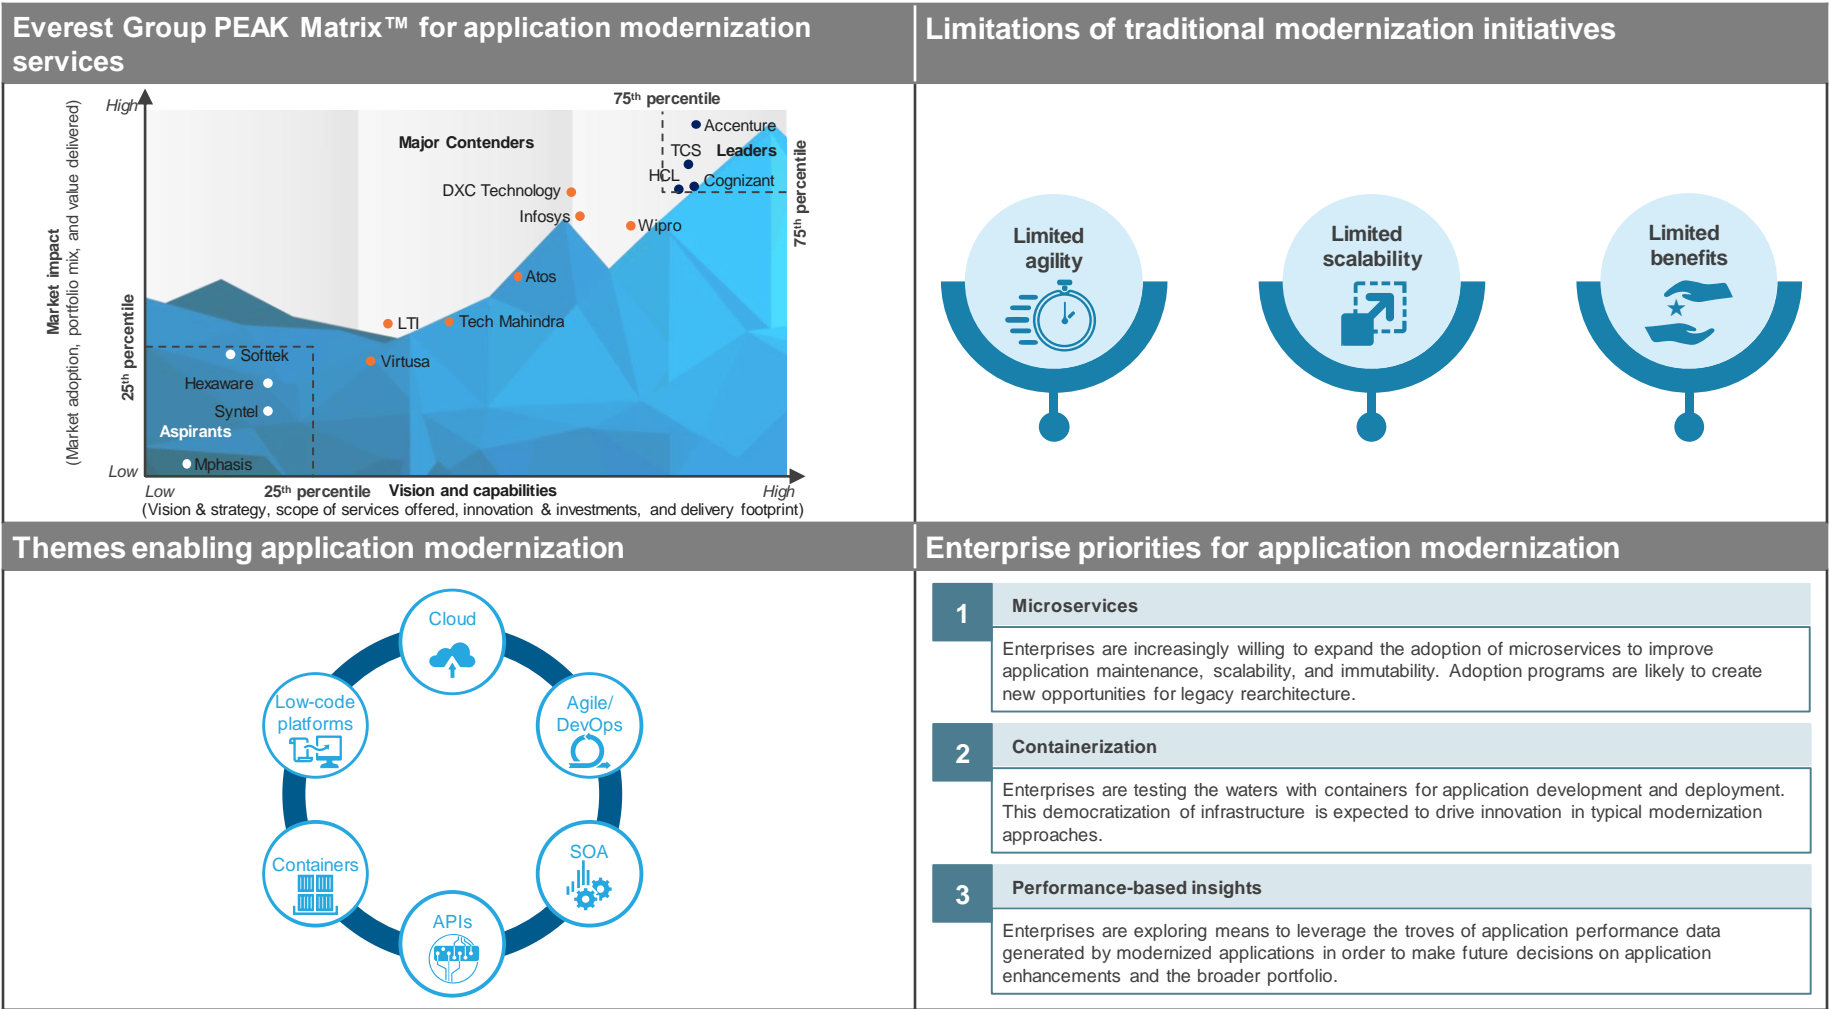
Everest Group PEAK Matrix™ for application modernization services

Limitations of traditional modernization initiatives

High

Low

Market impact
(Market adoption, portfolio mix, and value delivered)

25th percentile

75th percentile

75th percentile

Major Contenders

Leaders

Aspirants

Accenture

TCS

HCL

Cognizant

DXC Technology

Infosys

Wipro

Atos

LTI

Tech Mahindra

Virtusa

Softtek

Hexaware

Syntel

Mphasis

Low

25th percentile

Vision and capabilities

High

(Vision & strategy, scope of services offered, innovation & investments, and delivery footprint)

Limited agility

Limited scalability

Limited benefits

Themes enabling application modernization

Cloud

Agile/ DevOps

SOA

APIs

Containers

Low-code platforms

Enterprise priorities for application modernization

1

Microservices

Enterprises are increasingly willing to expand the adoption of microservices to improve application maintenance, scalability, and immutability. Adoption programs are likely to create new opportunities for legacy rearchitecture.

2

Containerization

Enterprises are testing the waters with containers for application development and deployment. This democratization of infrastructure is expected to drive innovation in typical modernization approaches.

3

Performance-based insights

Enterprises are exploring means to leverage the troves of application performance data generated by modernized applications in order to make future decisions on application enhancements and the broader portfolio.